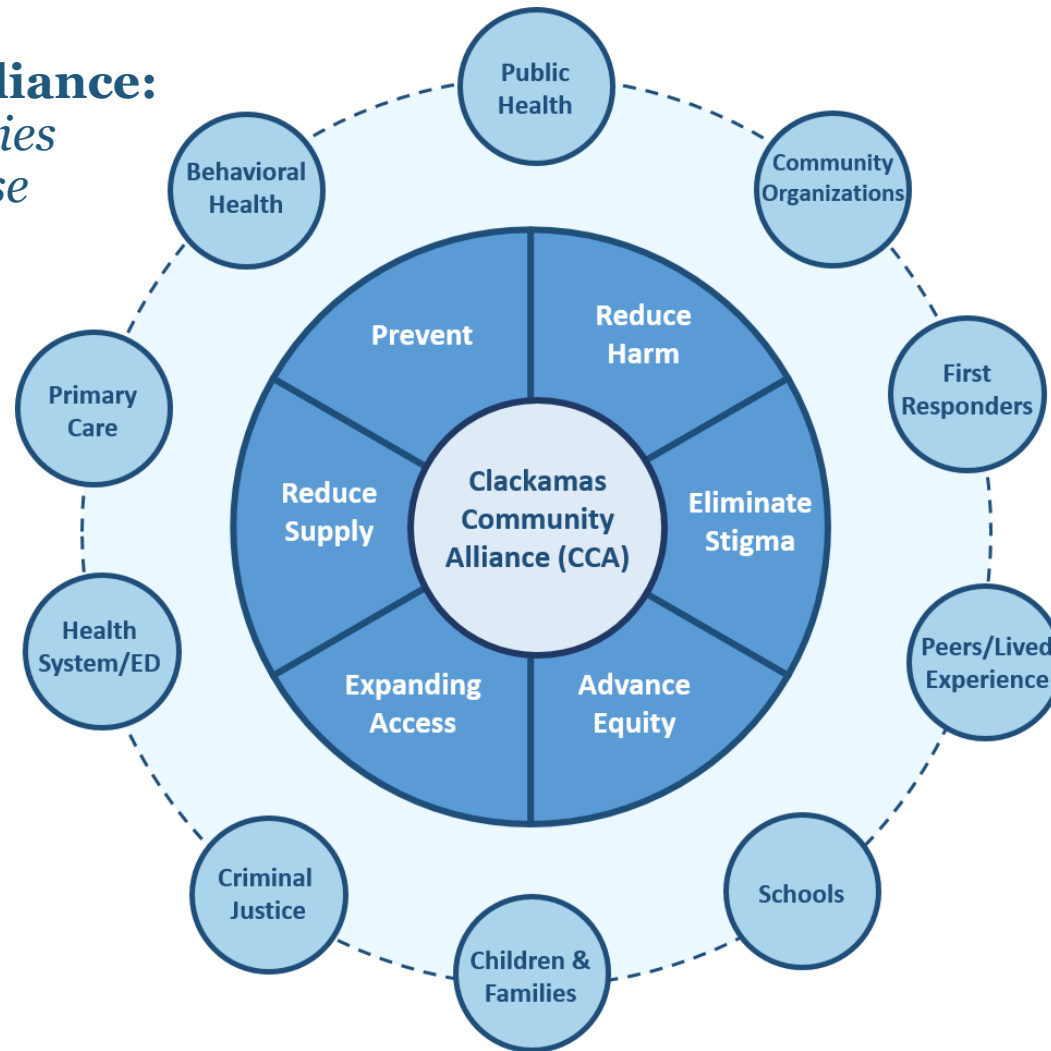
lliance:
ies
se

Public Health

Community Organizations

First Responders

Peers/Lived Experience

Schools

Children & Families

Criminal Justice

Health System/ED

Primary Care

Behavioral Health

Prevent

Reduce Harm

Eliminate Stigma

Advance Equity

Expanding Access

Reduce Supply

Clackamas Community Alliance (CCA)